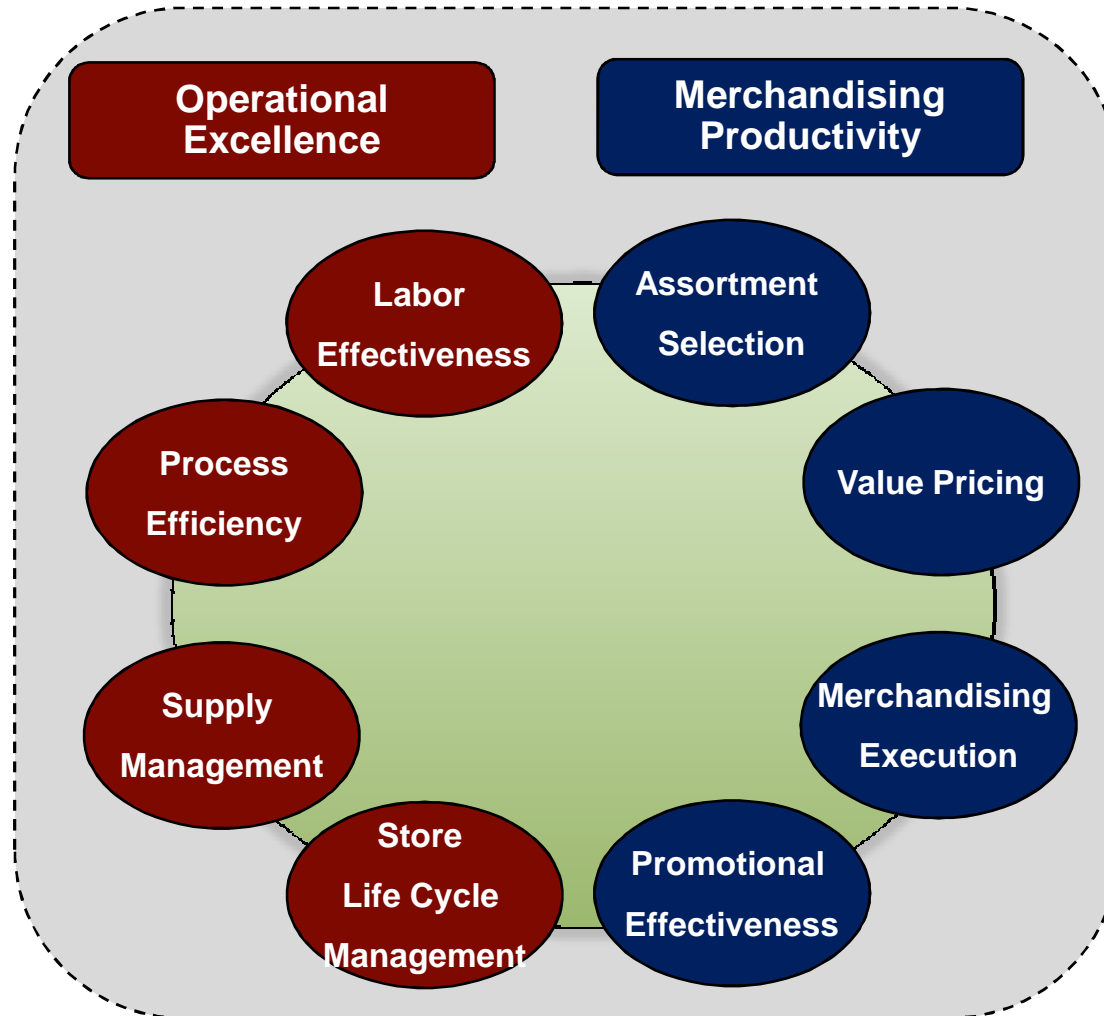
Operational Excellence

Merchandising Productivity

Labor Effectiveness

Assortment Selection

Process Efficiency

Value Pricing

Supply Management

Merchandising Execution

Store Life Cycle Management

Promotional Effectiveness